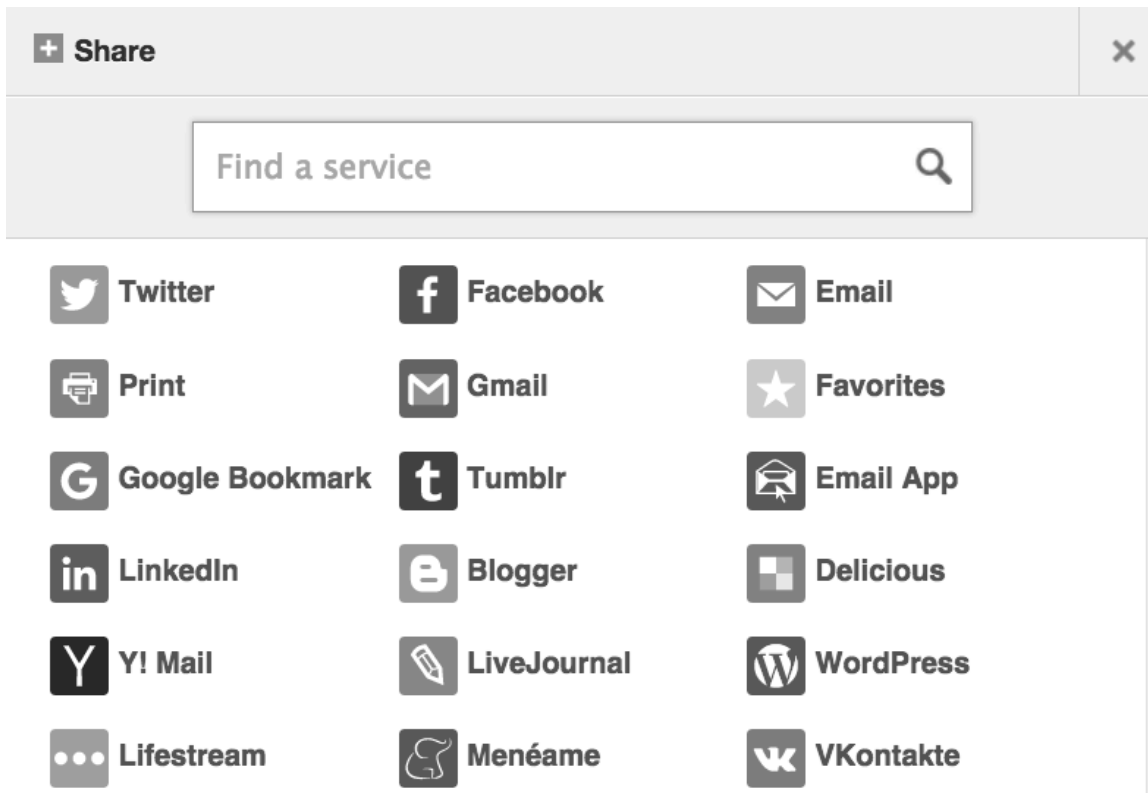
Share

×

Find a service

| | | |
|---|---|---|
| Twitter | Facebook | Email |
| Print | Gmail | Favorites |
| Google Bookmark | Tumblr | Email App |
| LinkedIn | Blogger | Delicious |
| Y! Mail | LiveJournal | WordPress |
| Lifestream | Menéame | VKontakte |